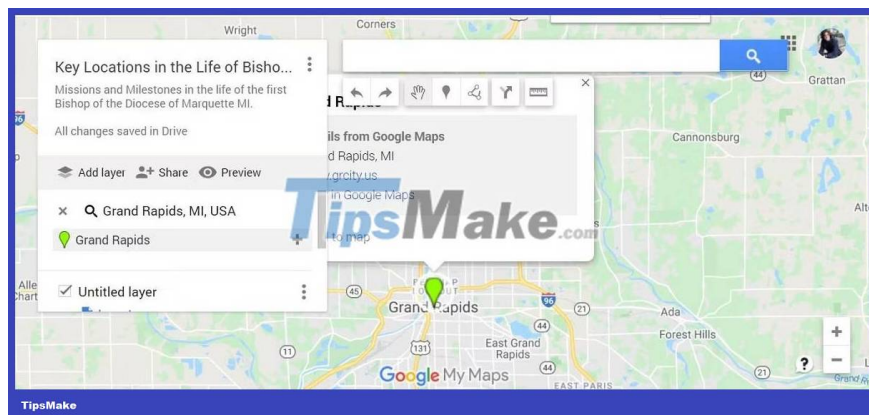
Wright

Corners

Grattan

Key Locations in the Life of Bisho...

Missions and Milestones in the life of the first Bishop of the Diocese of Marquette MI.

All changes saved in Drive

Add layer

Share

Preview

Grand Rapids, MI, USA

Grand Rapids

Untitled layer

d Rapids

ils from Google Maps

d Rapids, MI

v.grcity.us

in Google Maps

to map

TipsMake.com

Cannonsburg

Alt

Alle

Chart

Grand Rapids

Ada

Forest Hills

East Grand Rapids

Google My Maps

EAST PARIS

96

44

45

21

11

131

?

+

−

TipsMake